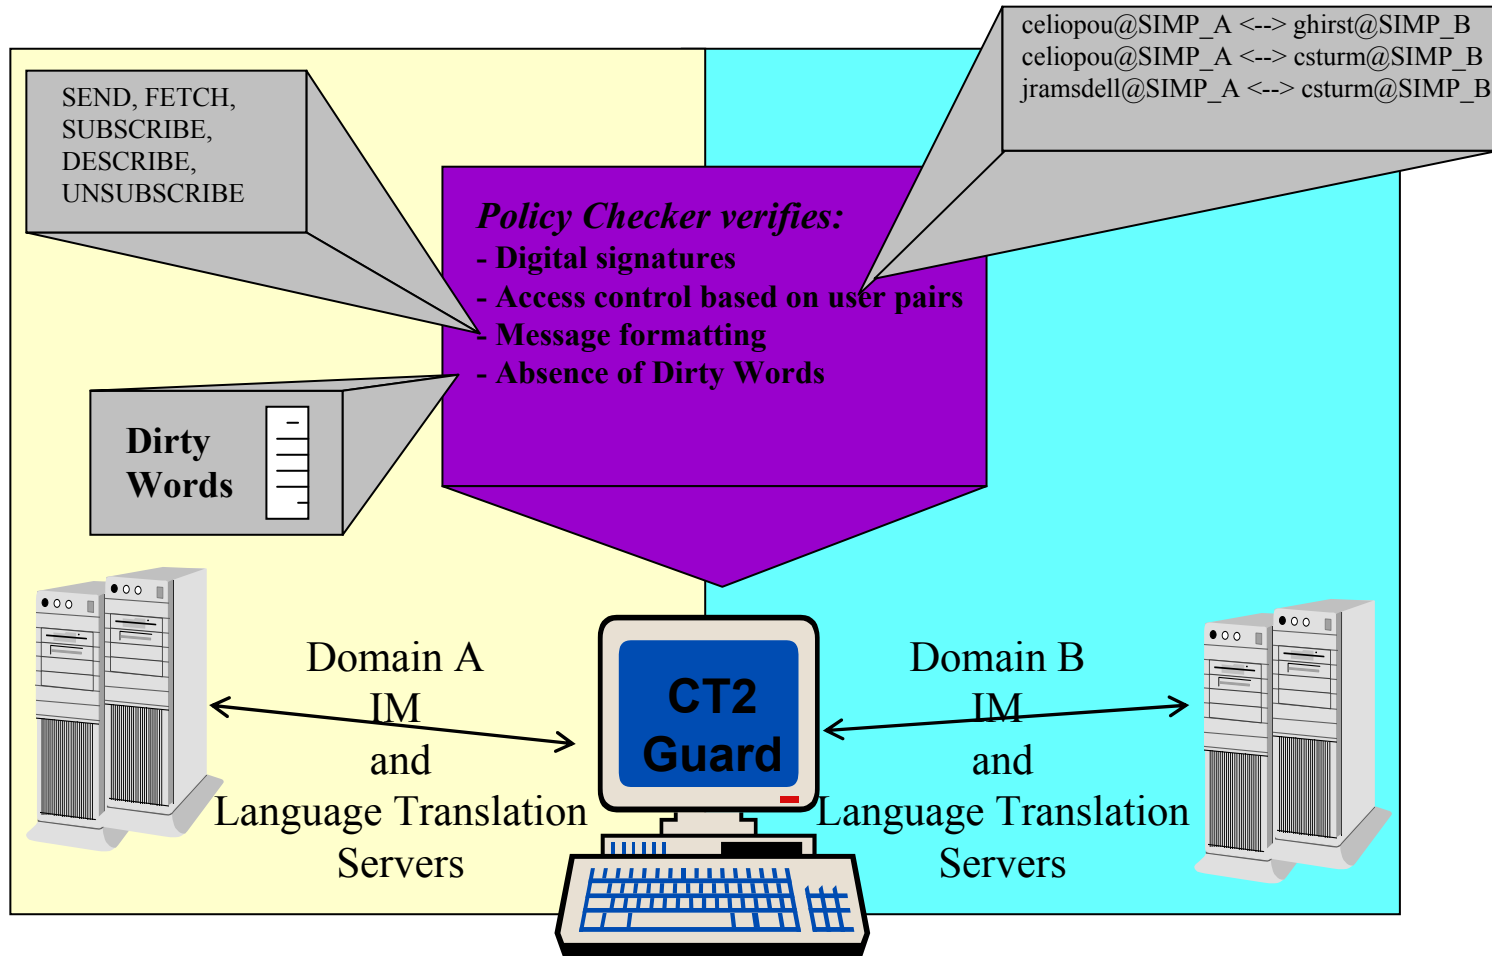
celiopou@SIMP_A <--> ghirst@SIMP_B
celiopou@SIMP_A <--> csturm@SIMP_B
jramsdell@SIMP_A <--> csturm@SIMP_B

SEND, FETCH, SUBSCRIBE, DESCRIBE, UNSUBSCRIBE

Policy Checker verifies:
- Digital signatures
- Access control based on user pairs
- Message formatting
- Absence of Dirty Words

Dirty Words

Domain A IM and Language Translation Servers

CT2 Guard

Domain B IM and Language Translation Servers